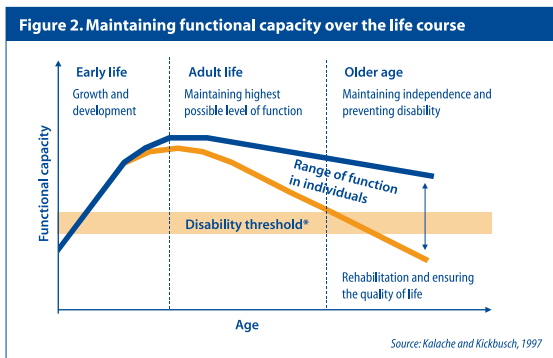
Figure 2. Maintaining functional capacity over the life course

Early life
Growth and development

Adult life
Maintaining highest possible level of function

Older age
Maintaining independence and preventing disability

Functional capacity

Range of function in individuals

Disability threshold*

Rehabilitation and ensuring the quality of life

Age

Source: Kalache and Kickbusch, 1997